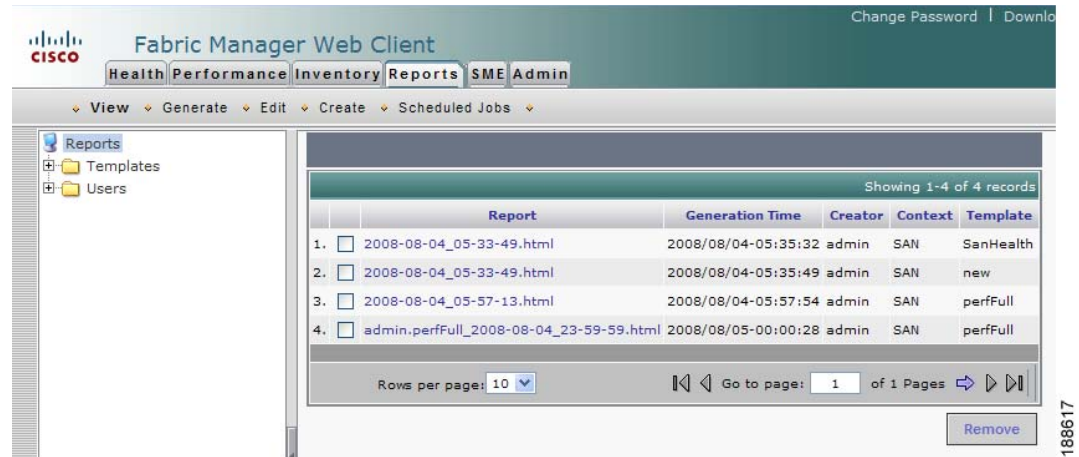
cisco Fabric Manager Web Client

Change Password | Downlo

Health Performance Inventory Reports SME Admin

View Generate Edit Create Scheduled Jobs

Reports
Templates
Users

Showing 1-4 of 4 records

| | | Report | Generation Time | Creator | Context | Template |
|---|---|---|---|---|---|---|
| 1. | | 2008-08-04_05-33-49.html | 2008/08/04-05:35:32 | admin | SAN | SanHealth |
| 2. | | 2008-08-04_05-33-49.html | 2008/08/04-05:35:49 | admin | SAN | new |
| 3. | | 2008-08-04_05-57-13.html | 2008/08/04-05:57:54 | admin | SAN | perfFull |
| 4. | | admin.perfFull_2008-08-04_23-59-59.html | 2008/08/05-00:00:28 | admin | SAN | perfFull |

Rows per page: 10

Go to page: 1 of 1 Pages

Remove

188617